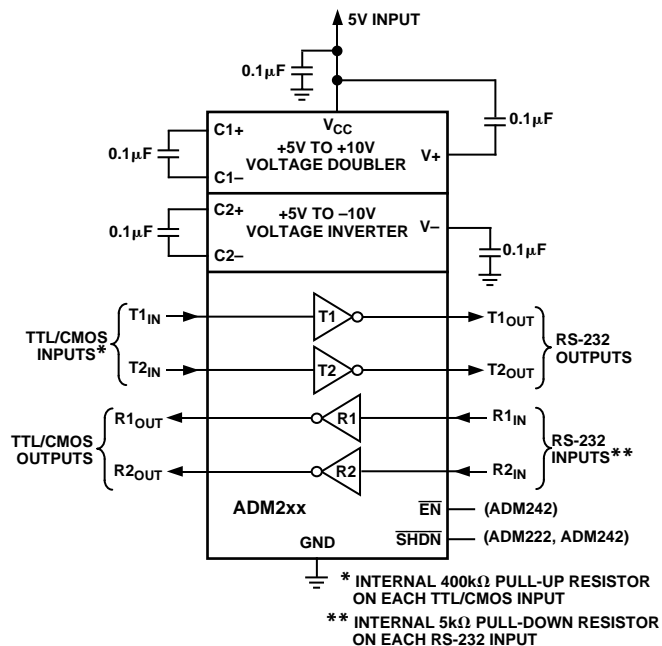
5V INPUT

0.1$\mu$F

0.1$\mu$F

$V_{CC}$

C1+

+5V TO +10V VOLTAGE DOUBLER

V+

0.1$\mu$F

C1–

C2+

+5V TO –10V VOLTAGE INVERTER

V–

0.1$\mu$F

0.1$\mu$F

C2–

TTL/CMOS INPUTS*

$T1_{IN}$

T1

$T1_{OUT}$

RS-232 OUTPUTS

$T2_{IN}$

T2

$T2_{OUT}$

TTL/CMOS OUTPUTS

$R1_{OUT}$

R1

$R1_{IN}$

RS-232 INPUTS**

$R2_{OUT}$

R2

$R2_{IN}$

ADM2xx

$\overline{EN}$

(ADM242)

$\overline{SHDN}$

(ADM222, ADM242)

GND

* INTERNAL 400k$\Omega$ PULL-UP RESISTOR ON EACH TTL/CMOS INPUT

** INTERNAL 5k$\Omega$ PULL-DOWN RESISTOR ON EACH RS-232 INPUT